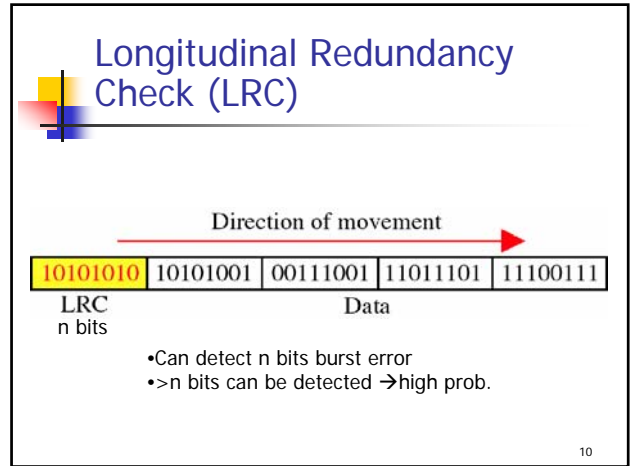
Longitudinal Redundancy Check (LRC)

Direction of movement

| 10101010 | 10101001 | 00111001 | 11011101 | 11100111 |
|---|---|---|---|---|

LRC
n bits

Data

•Can detect n bits burst error
•>n bits can be detected →high prob.

10